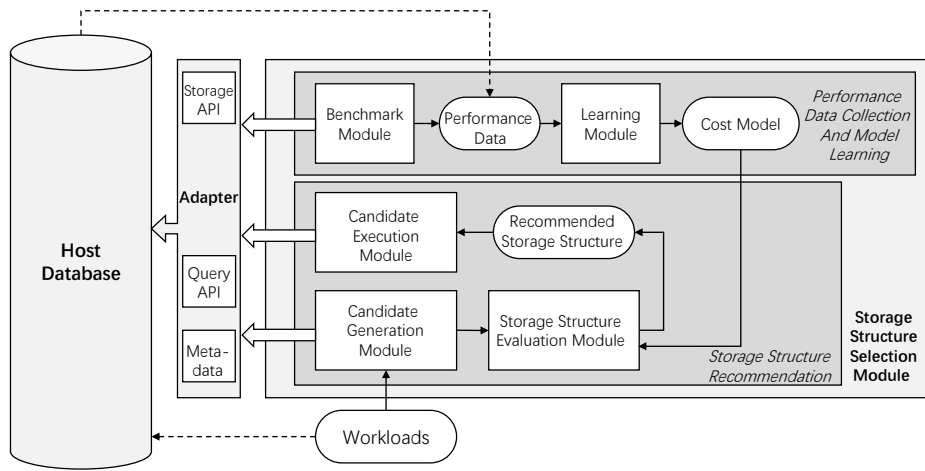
Host Database

Storage API

Adapter

Query API

Meta-data

Benchmark Module

Performance Data

Learning Module

Cost Model

Performance Data Collection And Model Learning

Candidate Execution Module

Recommended Storage Structure

Candidate Generation Module

Storage Structure Evaluation Module

Storage Structure Recommendation

Storage Structure Selection Module

Workloads